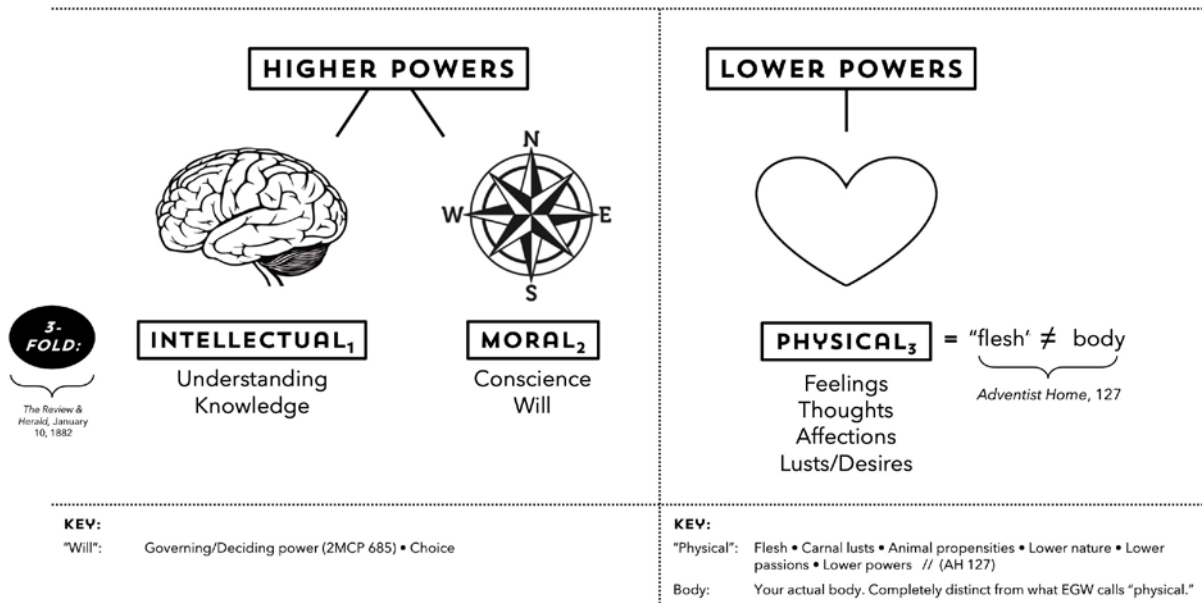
HIGHER POWERS

N
W
E
S

3-FOLD:

The Review & Herald, January 10, 1882

INTELLECTUAL$_1$
Understanding
Knowledge

MORAL$_2$
Conscience
Will

LOWER POWERS

PHYSICAL$_3$ = "flesh' $\neq$ body

Adventist Home, 127

Feelings
Thoughts
Affections
Lusts/Desires

KEY:
"Will": Governing/Deciding power (2MCP 685) • Choice

KEY:
"Physical": Flesh • Carnal lusts • Animal propensities • Lower nature • Lower passions • Lower powers // (AH 127)
Body: Your actual body. Completely distinct from what EGW calls "physical."